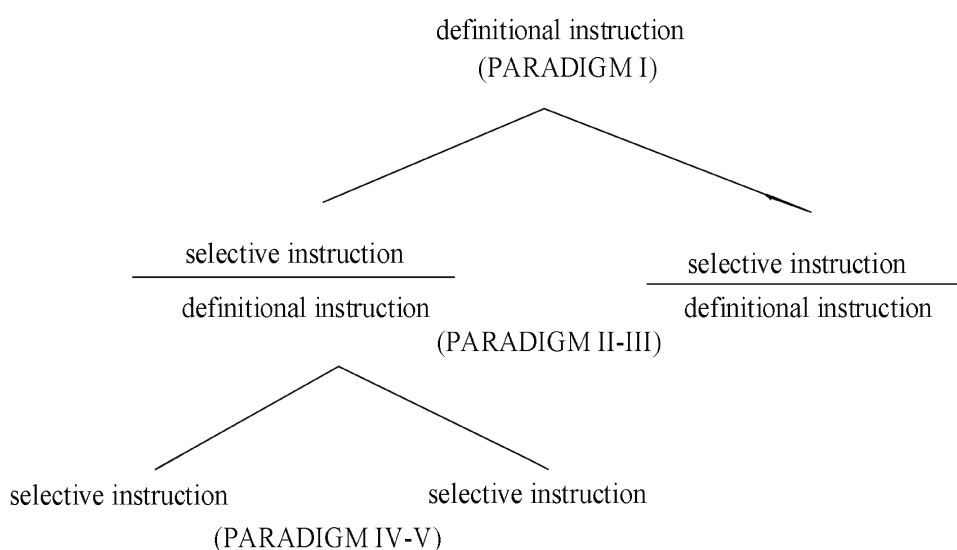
definitional instruction
(PARADIGM I)

selective instruction
definitional instruction

selective instruction
definitional instruction

(PARADIGM II-III)

selective instruction

selective instruction

(PARADIGM IV-V)